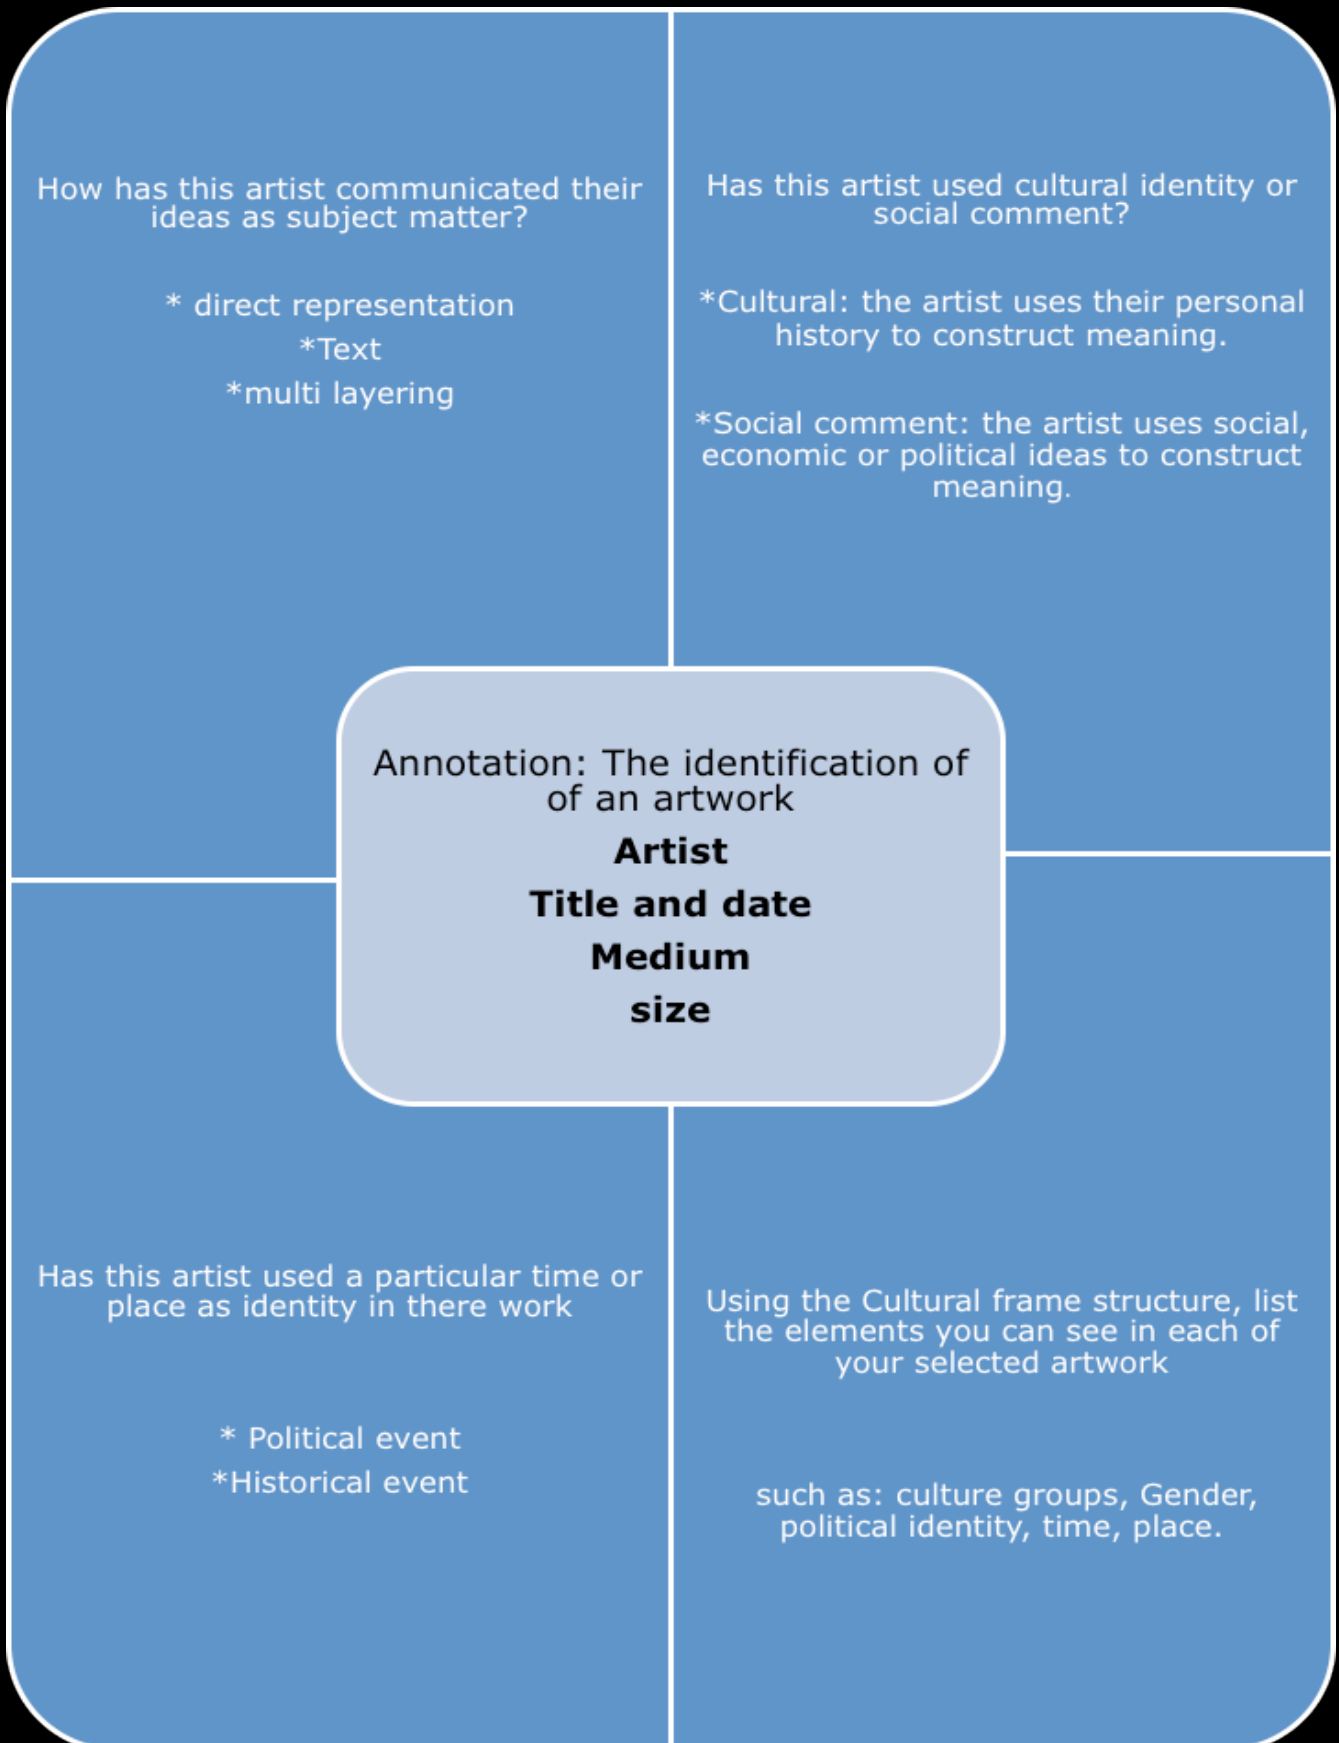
How has this artist communicated their ideas as subject matter?

* direct representation

*Text

*multi layering

Has this artist used cultural identity or social comment?

*Cultural: the artist uses their personal history to construct meaning.

*Social comment: the artist uses social, economic or political ideas to construct meaning.

Annotation: The identification of of an artwork

**Artist**

**Title and date**

**Medium**

**size**

Has this artist used a particular time or place as identity in there work

* Political event

*Historical event

Using the Cultural frame structure, list the elements you can see in each of your selected artwork

such as: culture groups, Gender, political identity, time, place.